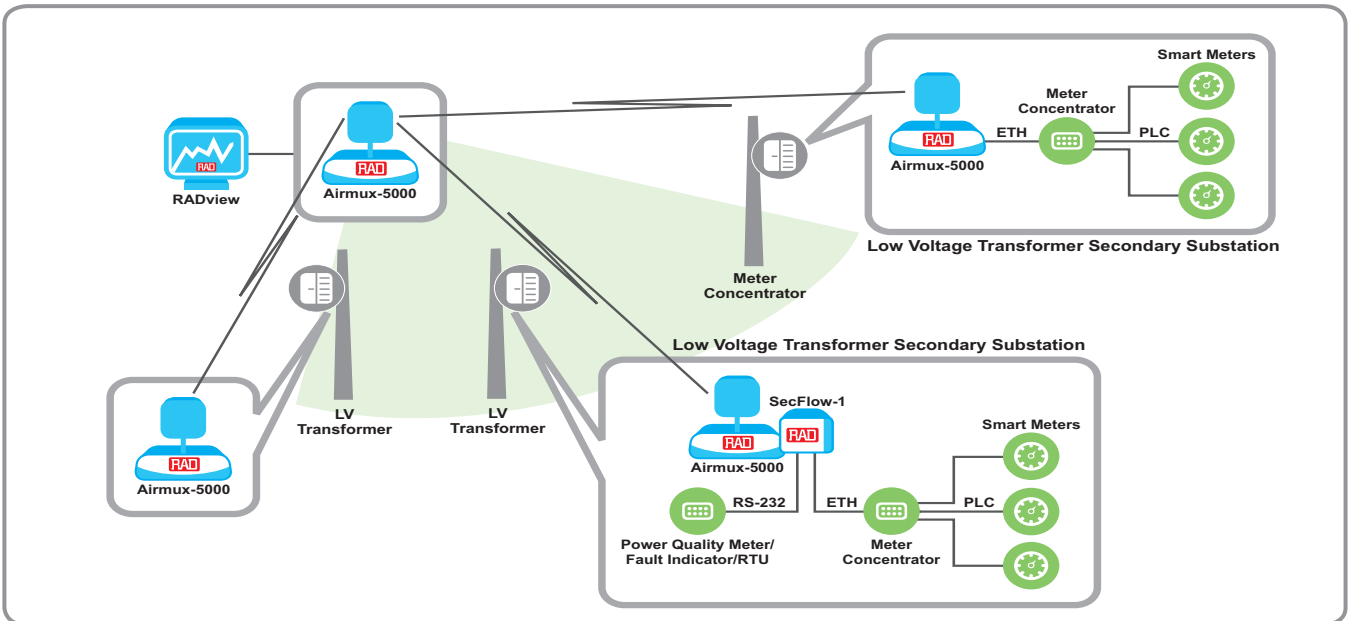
Smart Meters

Meter Concentrator

RAD

Airmux-5000

ETH

PLC

Low Voltage Transformer Secondary Substation

RAD

RADview

RAD

Airmux-5000

Meter Concentrator

LV Transformer

LV Transformer

Low Voltage Transformer Secondary Substation

RAD

Airmux-5000

SecFlow-1

RAD

RAD

Airmux-5000

Smart Meters

RS-232

ETH

PLC

Power Quality Meter/ Fault Indicator/RTU

Meter Concentrator